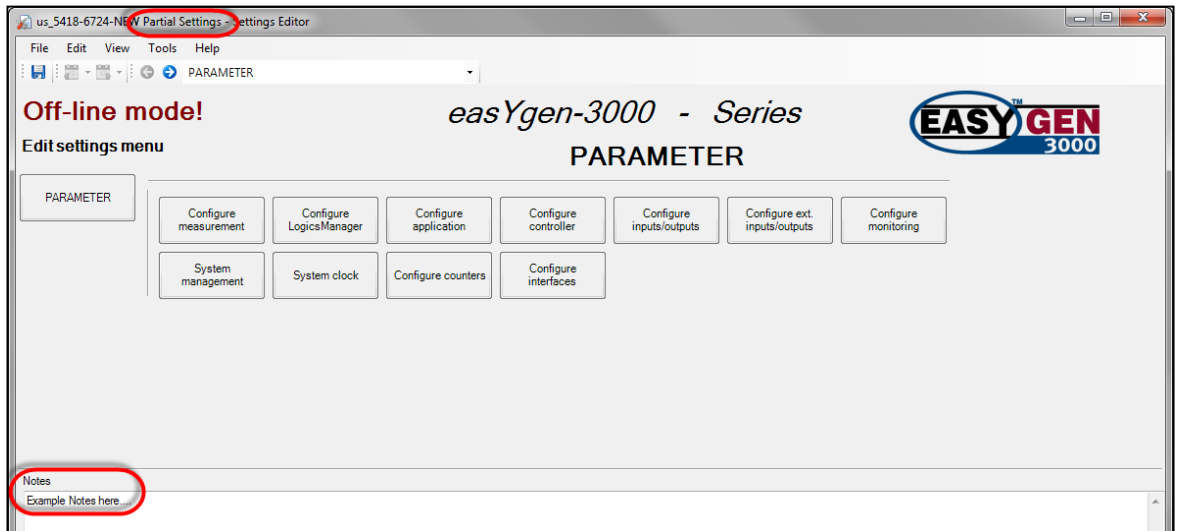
us_5418-6724-NEW Partial Settings - Settings Editor

File Edit View Tools Help

PARAMETER

Off-line mode!

Edit settings menu

easYgen-3000 - Series

PARAMETER

EASY GEN 3000

PARAMETER

Configure measurement

Configure LogicsManager

Configure application

Configure controller

Configure inputs/outputs

Configure ext. inputs/outputs

Configure monitoring

System management

System clock

Configure counters

Configure interfaces

Notes

Example Notes here...